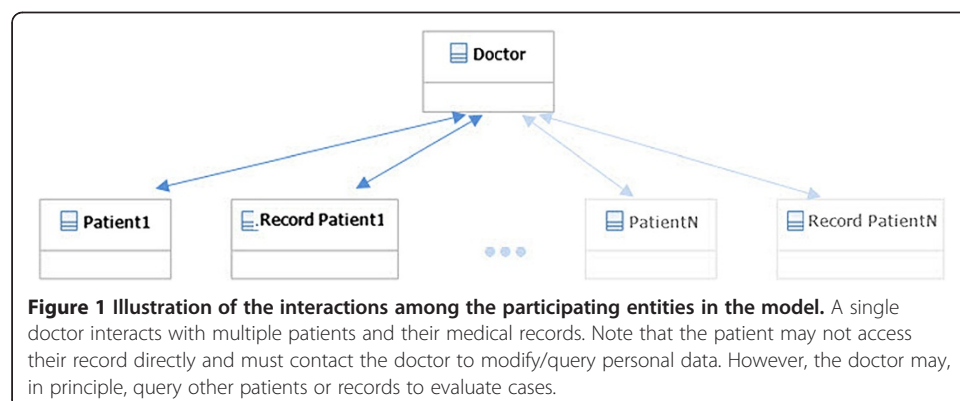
Doctor

Patient1

.Record Patient1

PatientN

Record PatientN

**Figure 1 Illustration of the interactions among the participating entities in the model.** A single doctor interacts with multiple patients and their medical records. Note that the patient may not access their record directly and must contact the doctor to modify/query personal data. However, the doctor may, in principle, query other patients or records to evaluate cases.